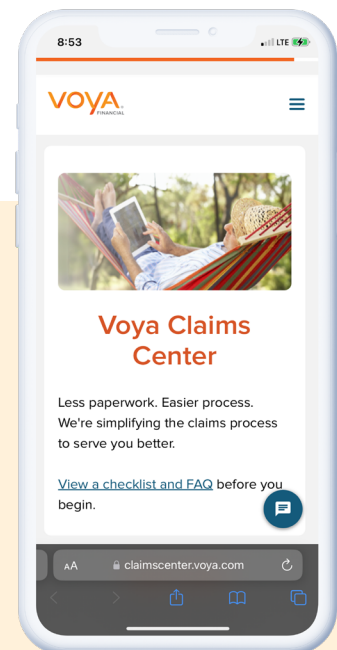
8:53

LTE

VOYA FINANCIAL

Voya Claims Center

Less paperwork. Easier process. We're simplifying the claims process to serve you better.

View a checklist and FAQ before you begin.

AA claimscenter.voya.com